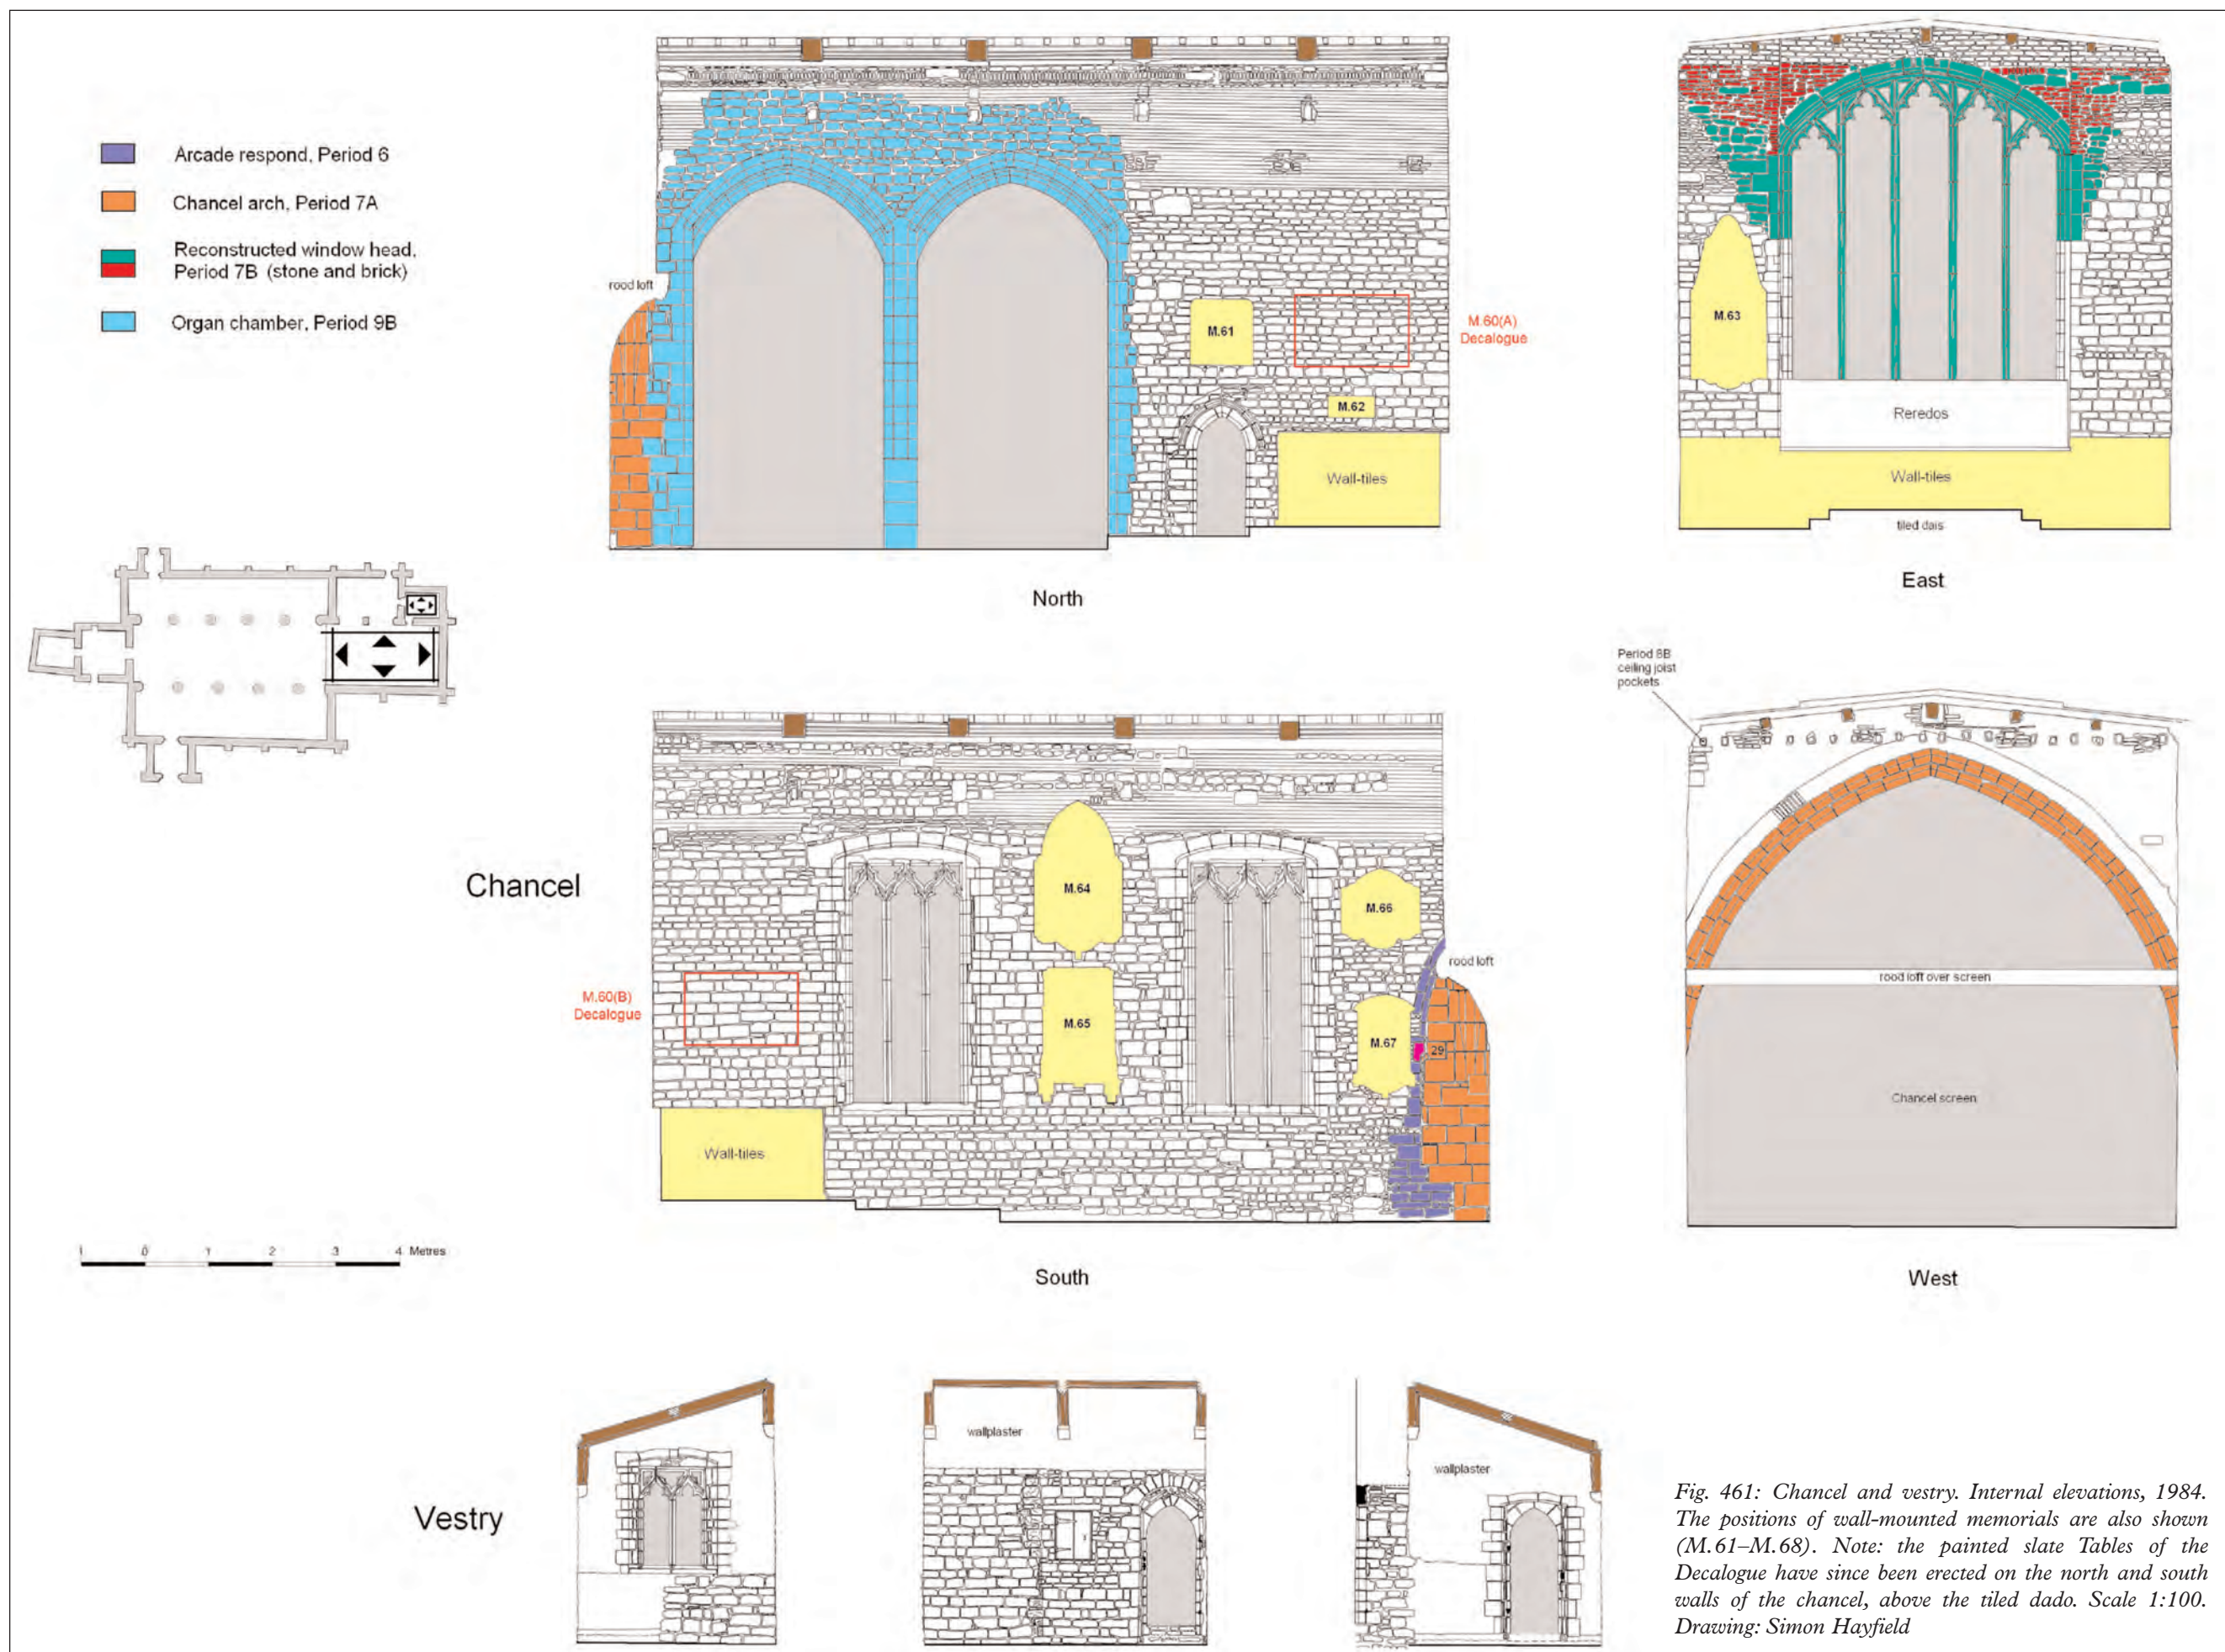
Arcade respond, Period 6

Chancel arch, Period 7A

Reconstructed window head, Period 7B (stone and brick)

Organ chamber, Period 9B

rood loft

M.61

M.60(A) Decalogue

M.62

Wall-tiles

North

M.63

Reredos

Wall-tiles

tiled dais

East

Period 8B ceiling joist pockets

rood loft over screen

Chancel screen

West

Chancel

M.64

M.66

rood loft

M.60(B) Decalogue

M.65

M.67

29

Wall-tiles

South

1 0 1 2 3 4 Metres

Vestry

wallplaster

wallplaster

*Fig. 461: Chancel and vestry. Internal elevations, 1984. The positions of wall-mounted memorials are also shown (M.61–M.68). Note: the painted slate Tables of the Decalogue have since been erected on the north and south walls of the chancel, above the tiled dado. Scale 1:100. Drawing: Simon Hayfield*